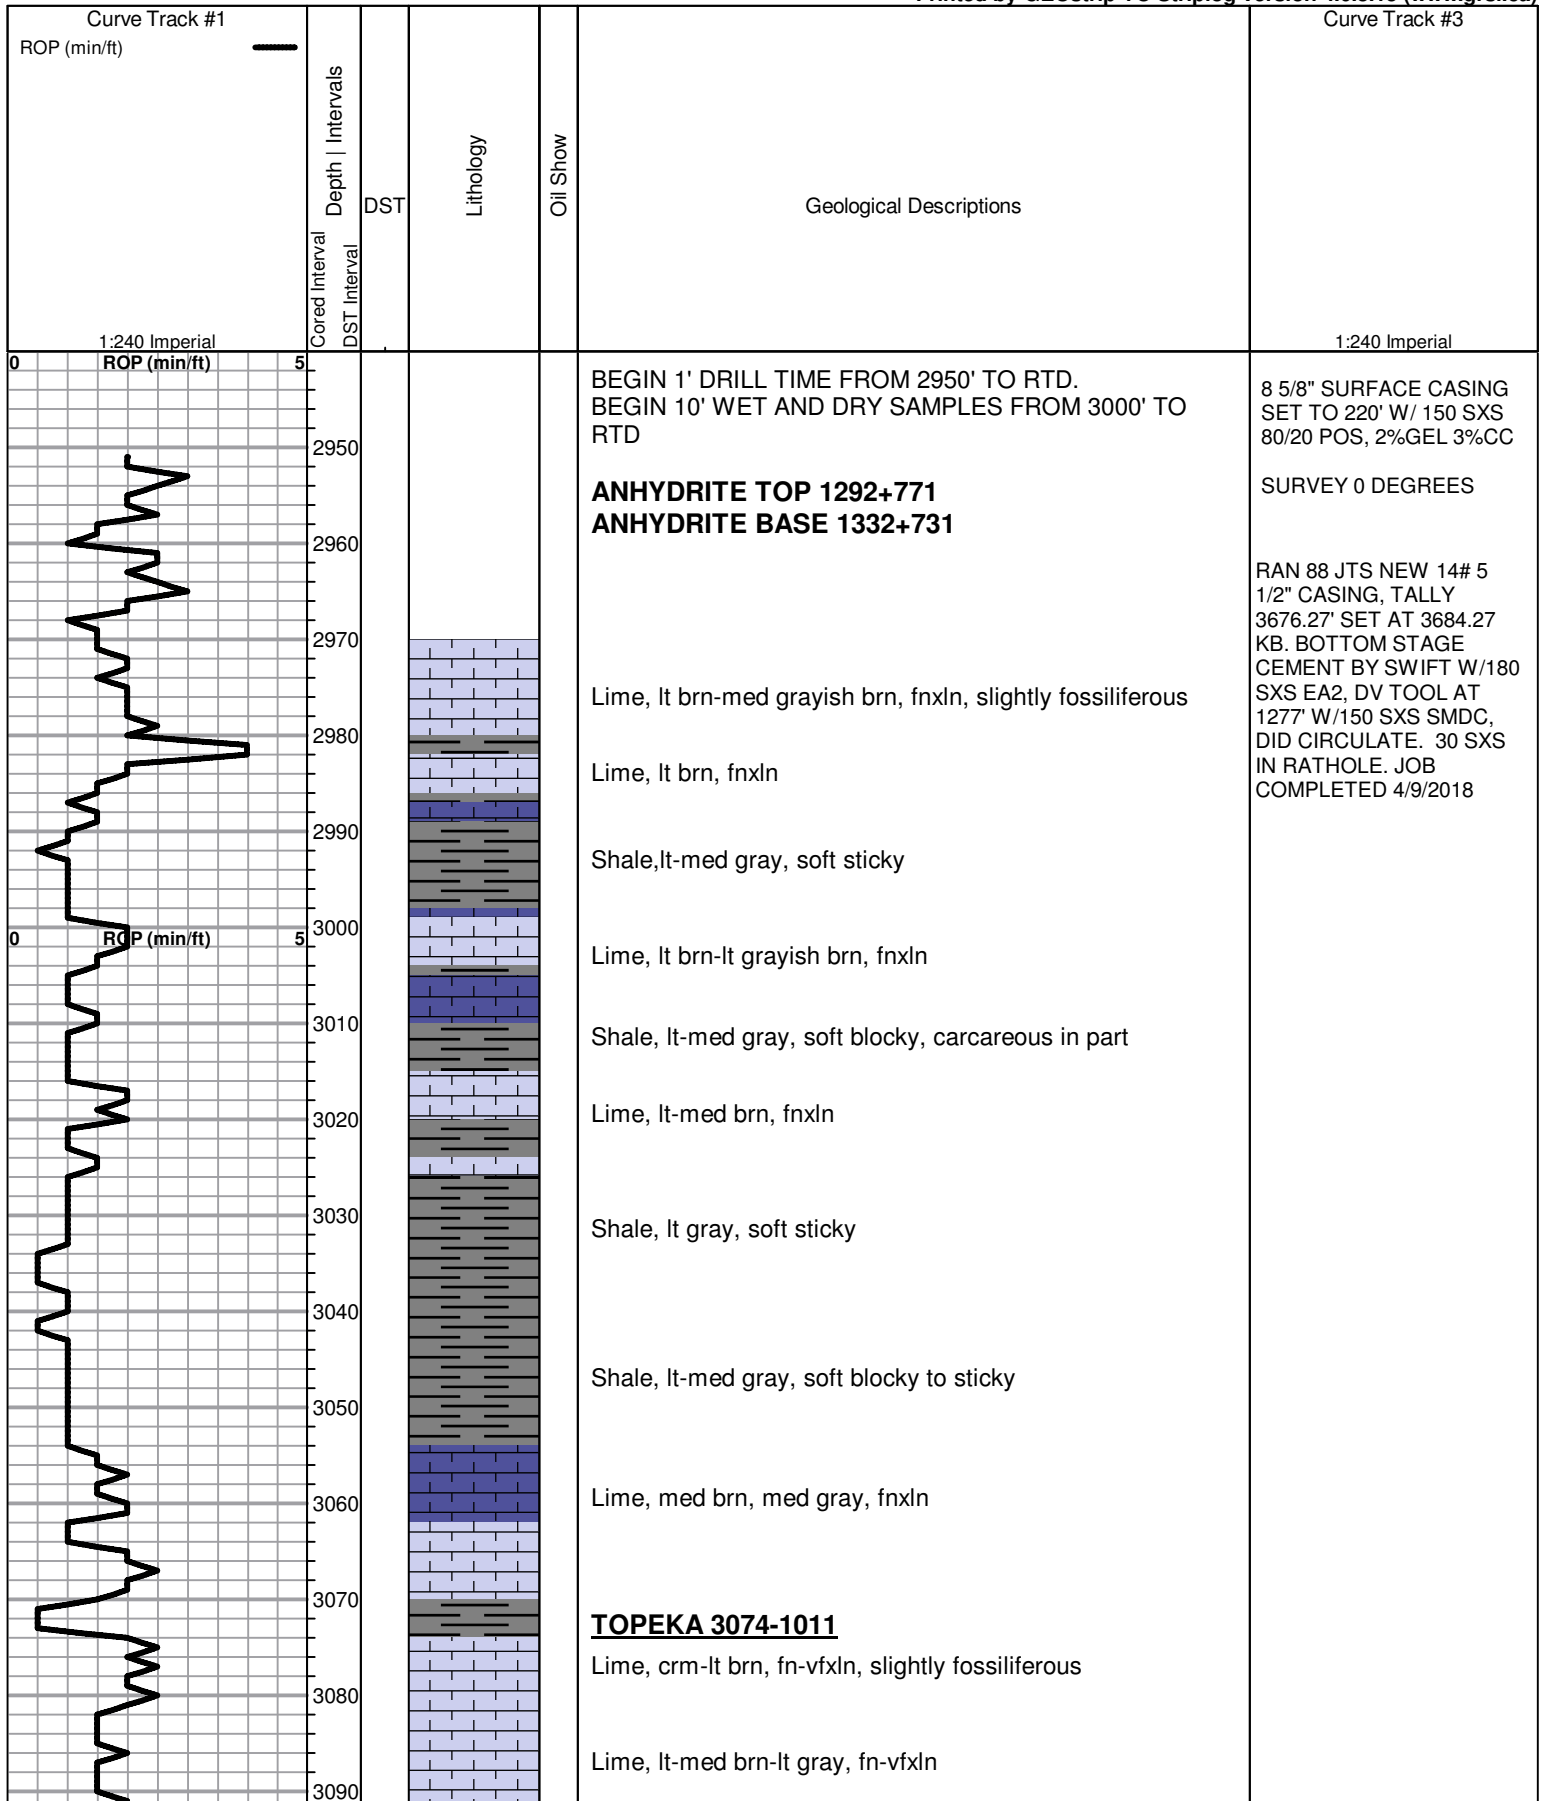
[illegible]

Curve Track #1
ROP (min/ft)
1:240 Imperial

Cored Interval
DST Interval
Depth | Intervals
DST
Lithology
Oil Show
Geological Descriptions

Curve Track #3
1:240 Imperial

0 ROP (min/ft) 5

2950
2960
2970
2980
2990
0 ROP (min/ft) 5
3000
3010
3020
3030
3040
3050
3060
3070
3080
3090

BEGIN 1' DRILL TIME FROM 2950' TO RTD.
BEGIN 10' WET AND DRY SAMPLES FROM 3000' TO RTD

**ANHYDRITE TOP 1292+771**
**ANHYDRITE BASE 1332+731**

Lime, lt brn-med grayish brn, fnxln, slightly fossiliferous

Lime, lt brn, fnxln

Shale,lt-med gray, soft sticky

Lime, lt brn-lt grayish brn, fnxln

Shale, lt-med gray, soft blocky, carcareous in part

Lime, lt-med brn, fnxln

Shale, lt gray, soft sticky

Shale, lt-med gray, soft blocky to sticky

Lime, med brn, med gray, fnxln

**TOPEKA 3074-1011**

Lime, crm-lt brn, fn-vfxln, slightly fossiliferous

Lime, lt-med brn-lt gray, fn-vfxln

8 5/8" SURFACE CASING SET TO 220' W/ 150 SXS 80/20 POS, 2%GEL 3%CC

SURVEY 0 DEGREES

RAN 88 JTS NEW 14# 5 1/2" CASING, TALLY 3676.27' SET AT 3684.27 KB. BOTTOM STAGE CEMENT BY SWIFT W/180 SXS EA2, DV TOOL AT 1277' W/150 SXS SMDC, DID CIRCULATE. 30 SXS IN RATHOLE. JOB COMPLETED 4/9/2018